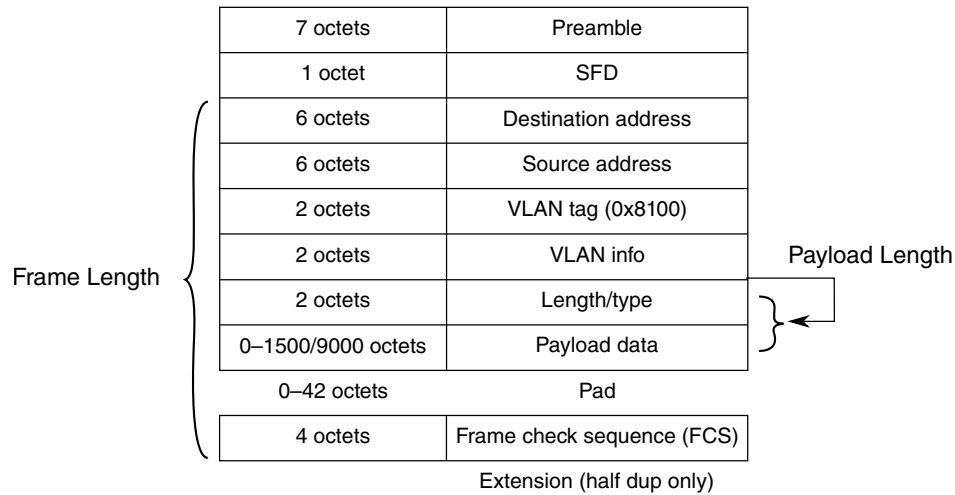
| 7 octets | Preamble |
|---|---|
| 1 octet | SFD |
| 6 octets | Destination address |
| 6 octets | Source address |
| 2 octets | VLAN tag (0x8100) |
| 2 octets | VLAN info |
| 2 octets | Length/type |
| 0–1500/9000 octets | Payload data |
| 0–42 octets | Pad |
| 4 octets | Frame check sequence (FCS) |

Extension (half dup only)

Frame Length

Payload Length